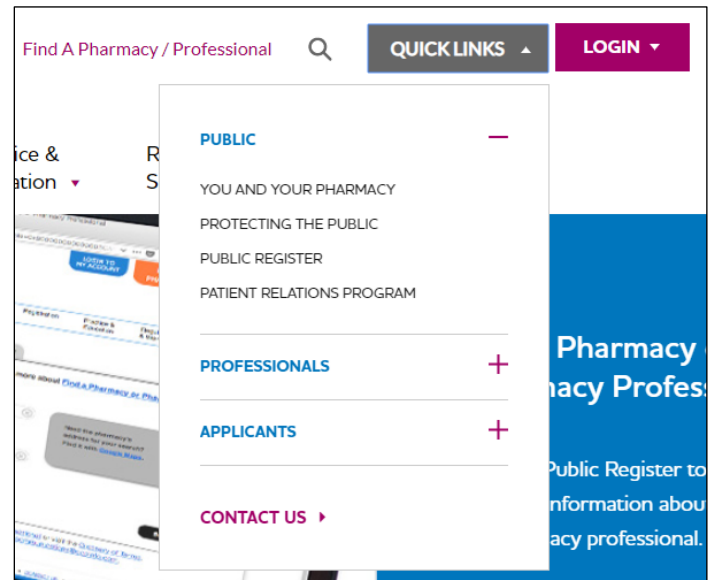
Find A Pharmacy / Professional

QUICK LINKS

LOGIN

ice &
ation

R
S

PUBLIC

YOU AND YOUR PHARMACY
PROTECTING THE PUBLIC
PUBLIC REGISTER
PATIENT RELATIONS PROGRAM

PROFESSIONALS

APPLICANTS

CONTACT US

LOGIN TO MY ACCOUNT

more about Find a Pharmacy or Pha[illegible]

Need the pharmacy's address for your search? Find it with Google Maps.

Pharmacy
nacy Profes

Public Register to
nformation abou
acy professional.